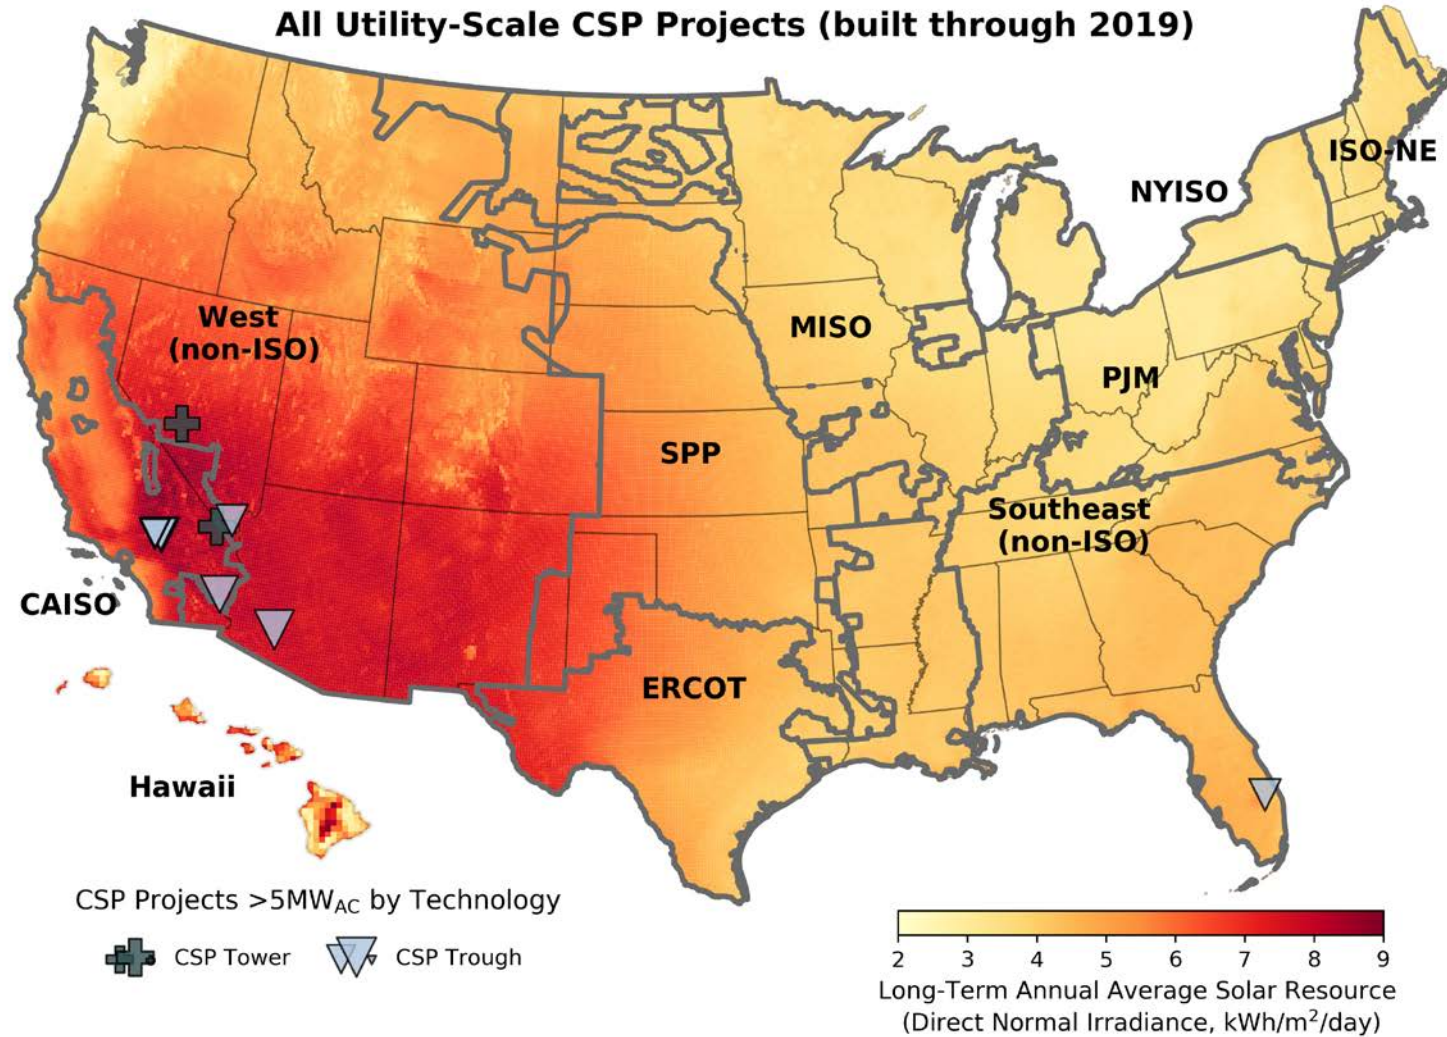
All Utility-Scale CSP Projects (built through 2019)

ISO-NE
NYISO
West (non-ISO)
MISO
PJM
SPP
Southeast (non-ISO)
CAISO
ERCOT
Hawaii

CSP Projects >5MW$_{AC}$ by Technology

CSP Tower
CSP Trough

2 3 4 5 6 7 8 9
Long-Term Annual Average Solar Resource
(Direct Normal Irradiance, kWh/m$^2$/day)